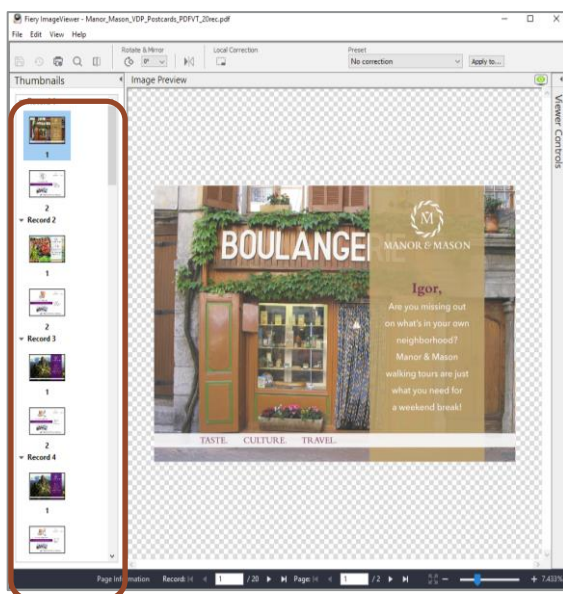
Fiery ImageViewer - Manor_Mason_VDP_Postcards_PDFVT_20rec.pdf

File Edit View Help

Rotate & Mirror

Local Correction

Preset

No correction

Apply to...

Thumbnails

Image Preview

Viewer Controls

1

2

Record 2

1

2

Record 3

1

2

Record 4

1

BOULANGERIE

M

MANOR & MASON

Igor,

Are you missing out on what's in your own neighborhood? Manor & Mason walking tours are just what you need for a weekend break!

TASTE. CULTURE. TRAVEL.

Page Information Record: 1 / 20 Page: 1 / 2

7.433%